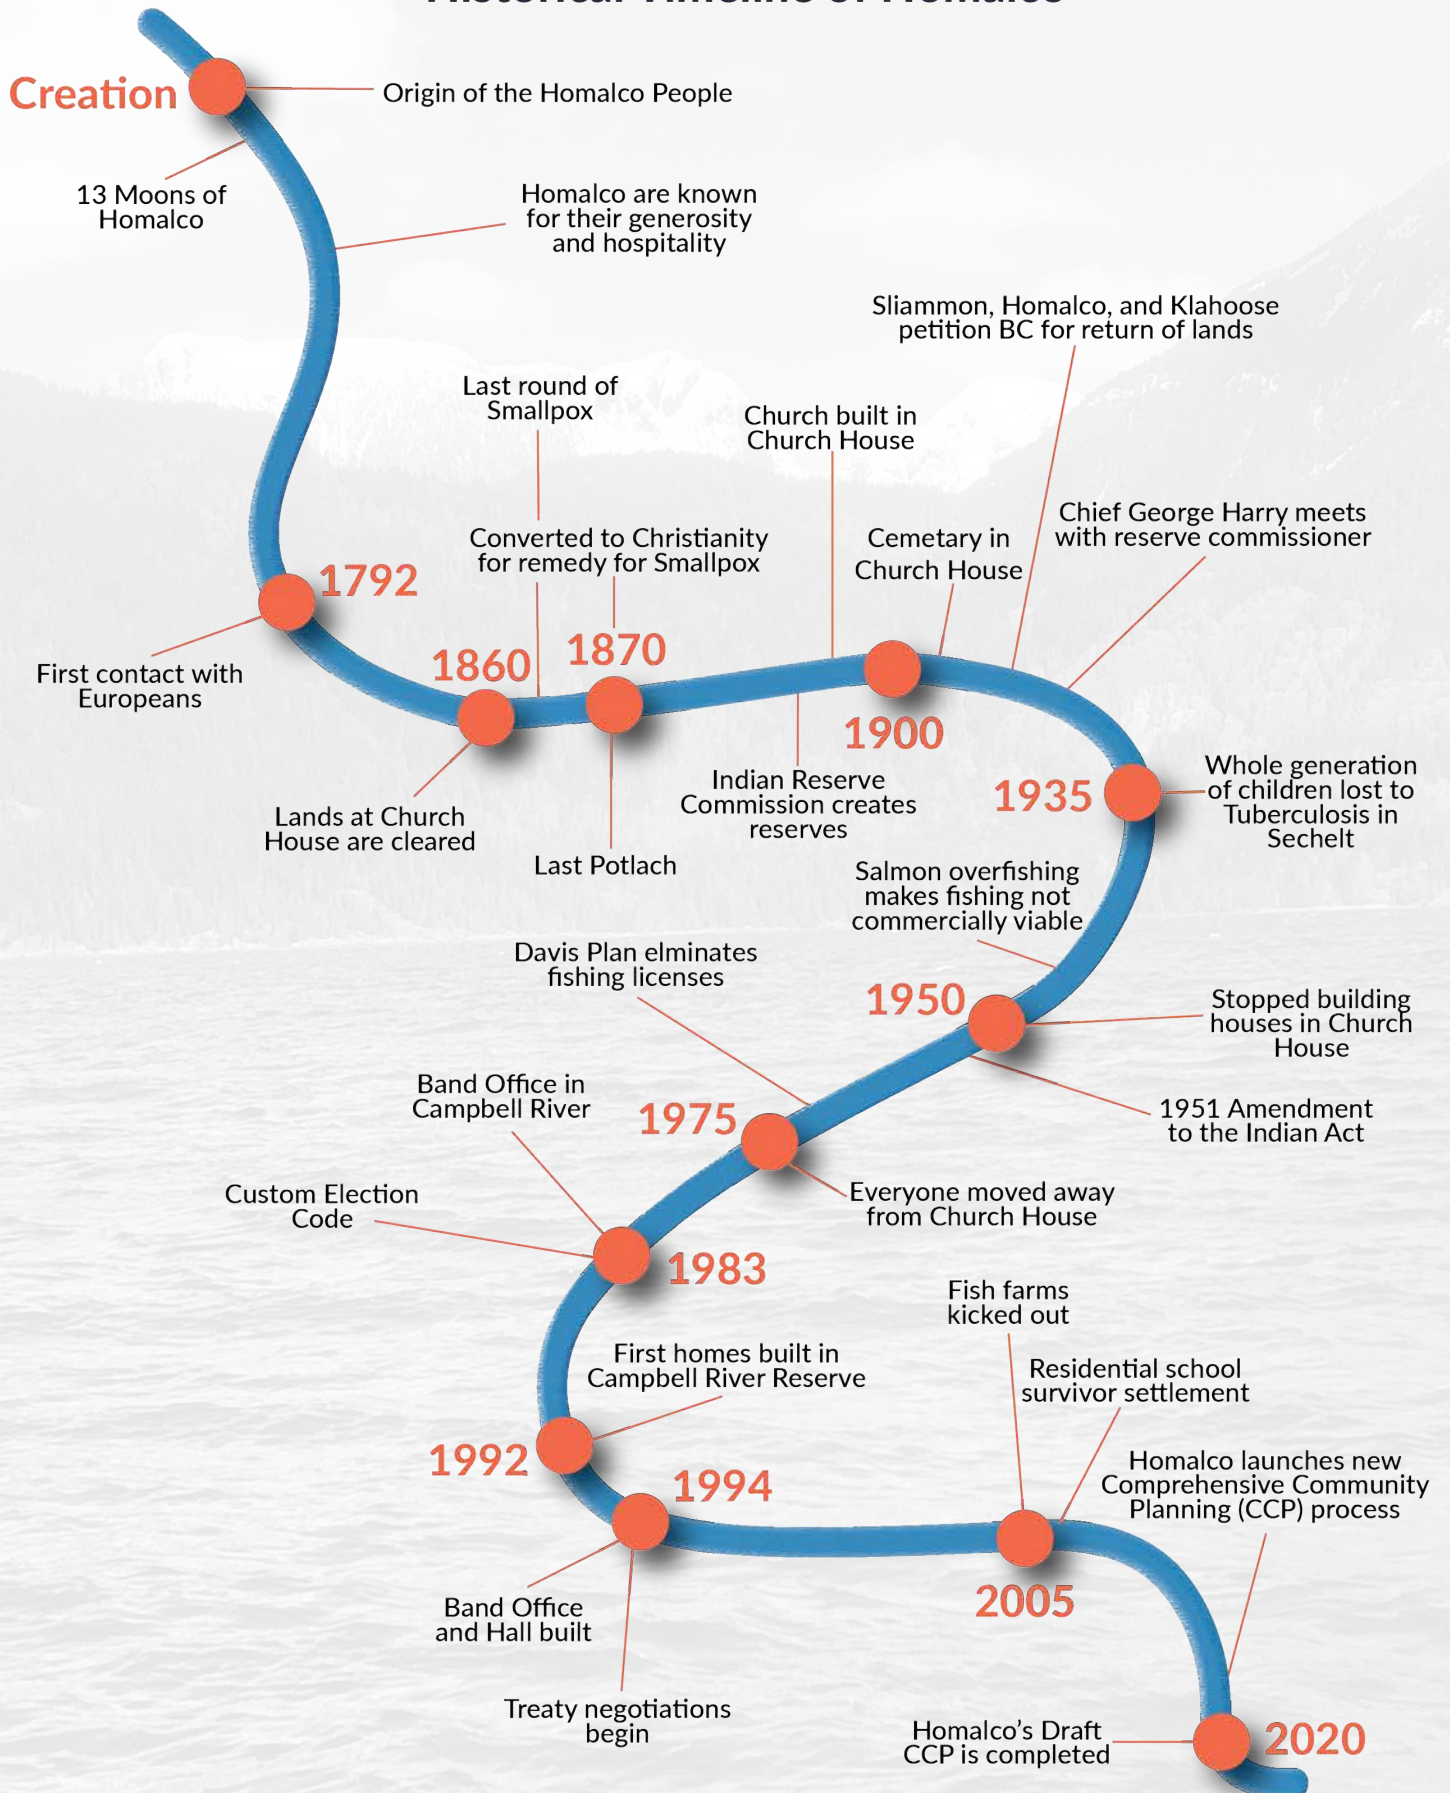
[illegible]

Creation

Origin of the Homalco People

13 Moons of Homalco

Homalco are known for their generosity and hospitality

Sliammon, Homalco, and Klahoose petition BC for return of lands

Last round of Smallpox

Church built in Church House

Converted to Christianity for remedy for Smallpox

Cemetary in Church House

Chief George Harry meets with reserve commissioner

1792

First contact with Europeans

1860

1870

1900

Lands at Church House are cleared

Last Potlach

Indian Reserve Commission creates reserves

1935

Whole generation of children lost to Tuberculosis in Sechelt

Salmon overfishing makes fishing not commercially viable

Davis Plan elminates fishing licenses

1950

Stopped building houses in Church House

Band Office in Campbell River

1975

1951 Amendment to the Indian Act

Custom Election Code

Everyone moved away from Church House

1983

Fish farms kicked out

First homes built in Campbell River Reserve

Residential school survivor settlement

Homalco launches new Comprehensive Community Planning (CCP) process

1992

1994

2005

Band Office and Hall built

Treaty negotiations begin

Homalco's Draft CCP is completed

2020